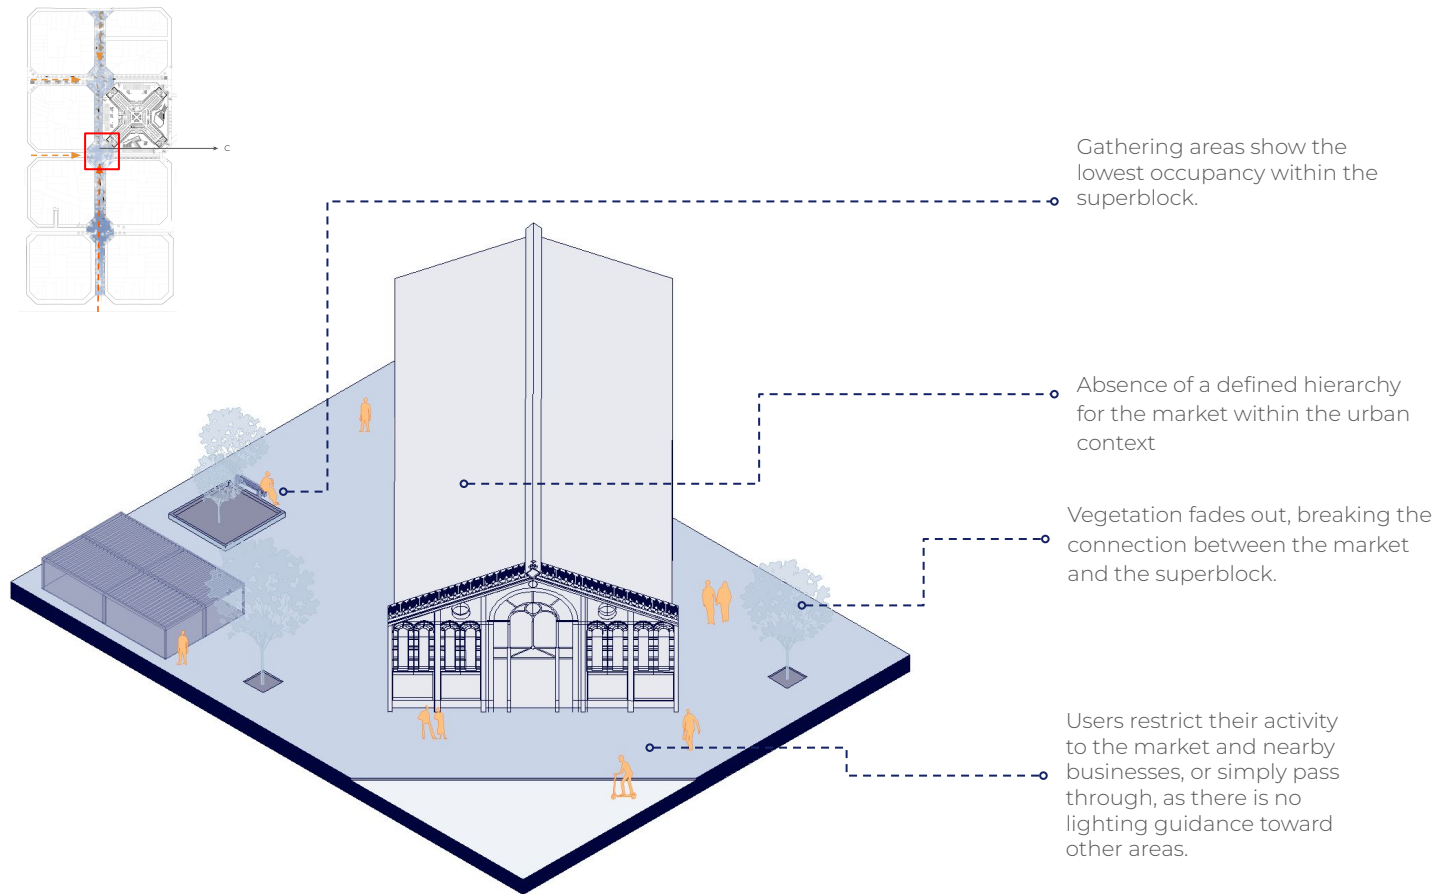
c

Gathering areas show the lowest occupancy within the superblock.

Absence of a defined hierarchy for the market within the urban context

Vegetation fades out, breaking the connection between the market and the superblock.

Users restrict their activity to the market and nearby businesses, or simply pass through, as there is no lighting guidance toward other areas.